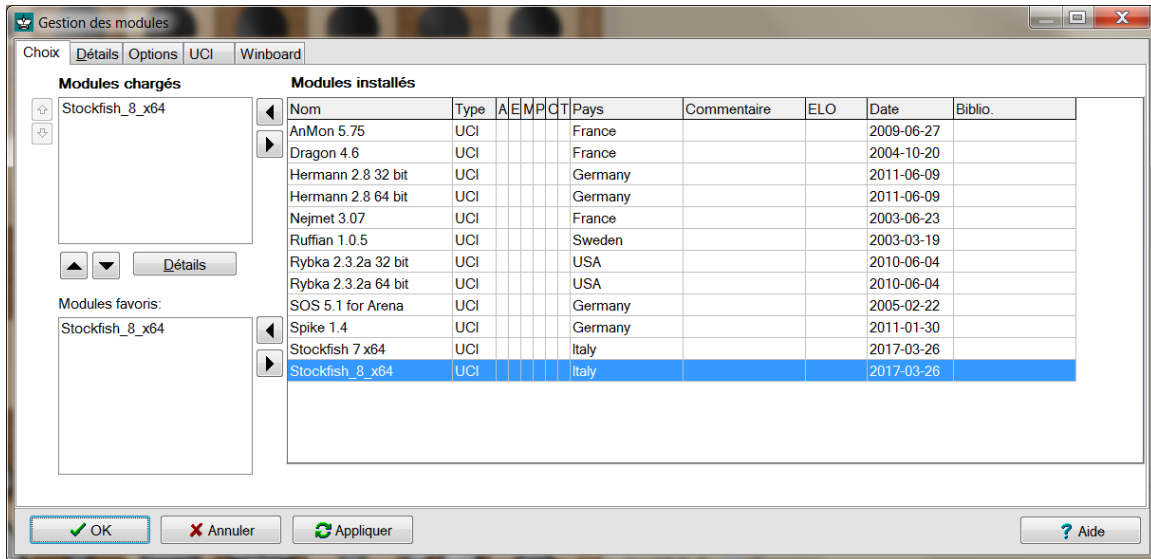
Gestion des modules

Choix | Détails | Options | UCI | Winboard

Modules chargés

Stockfish_8_x64

Détails

Modules favoris:

Stockfish_8_x64

Modules installés

| Nom | Type | A | E | M | P | C | T | Pays | Commentaire | ELO | Date | Biblio. |
|---|---|---|---|---|---|---|---|---|---|---|---|---|
| AnMon 5.75 | UCI | | | | | | | France | | | 2009-06-27 | |
| Dragon 4.6 | UCI | | | | | | | France | | | 2004-10-20 | |
| Hermann 2.8 32 bit | UCI | | | | | | | Germany | | | 2011-06-09 | |
| Hermann 2.8 64 bit | UCI | | | | | | | Germany | | | 2011-06-09 | |
| Nejmet 3.07 | UCI | | | | | | | France | | | 2003-06-23 | |
| Ruffian 1.0.5 | UCI | | | | | | | Sweden | | | 2003-03-19 | |
| Rybka 2.3.2a 32 bit | UCI | | | | | | | USA | | | 2010-06-04 | |
| Rybka 2.3.2a 64 bit | UCI | | | | | | | USA | | | 2010-06-04 | |
| SOS 5.1 for Arena | UCI | | | | | | | Germany | | | 2005-02-22 | |
| Spike 1.4 | UCI | | | | | | | Germany | | | 2011-01-30 | |
| Stockfish 7 x64 | UCI | | | | | | | Italy | | | 2017-03-26 | |
| Stockfish_8_x64 | UCI | | | | | | | Italy | | | 2017-03-26 | |

OK | Annuler | Appliquer | Aide